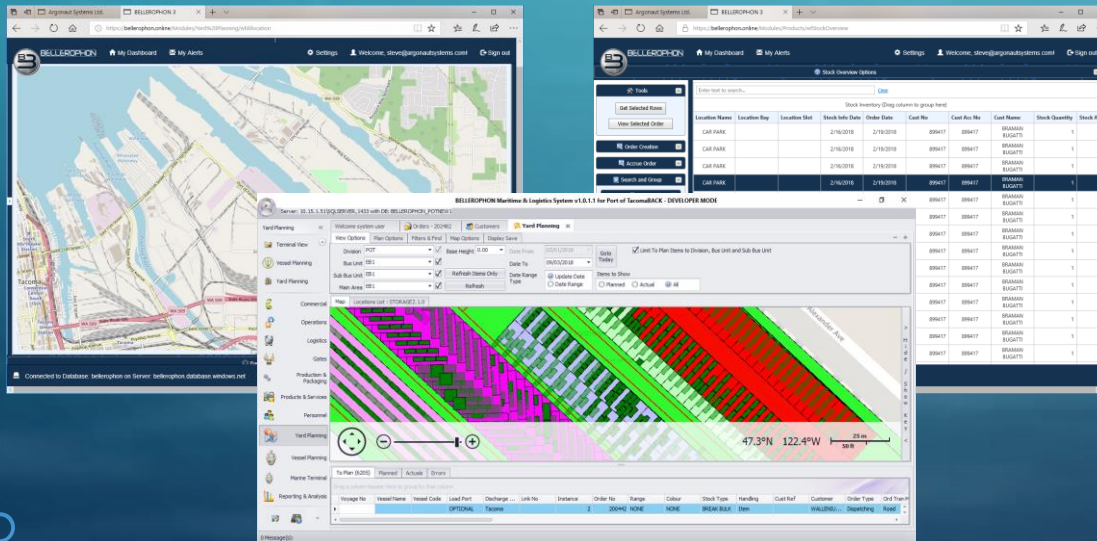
Argonaut Systems Ltd. | BELLEROPHON 3

https://bellerophon.online/Modules/Yard%20Planning/ofAllocation

BELLEROPHON | My Dashboard | My Alerts | Settings | Welcome, steve@argonautsystems.com! | Sign out

Tacoma

Connected to Database: bellerophon on Server: bellerophon.database.windows.net

Argonaut Systems Ltd. | BELLEROPHON 3

https://bellerophon.online/Modules/Products/ofStockOverview

BELLEROPHON | My Dashboard | My Alerts | Settings | Welcome, steve@argonautsystems.com! | Sign out

Stock Overview Options

Tools
Get Selected Rows
View Selected Order
Order Creation
Accrue Order
Search and Group

Enter text to search... Clear

Stock Inventory (Drag column to group here)

| Location Name | Location Bay | Location Slot | Stock Info Date | Order Date | Cust No | Cust Acc No | Cust Name | Stock Quantity | Stock A |
|---|---|---|---|---|---|---|---|---|---|
| CAR PARK | | | 2/16/2018 | 2/19/2018 | 899417 | 899417 | BRAMAN BUGATTI | 1 | |
| CAR PARK | | | 2/16/2018 | 2/19/2018 | 899417 | 899417 | BRAMAN BUGATTI | 1 | |
| CAR PARK | | | 2/16/2018 | 2/19/2018 | 899417 | 899417 | BRAMAN BUGATTI | 1 | |
| CAR PARK | | | 2/16/2018 | 2/19/2018 | 899417 | 899417 | BRAMAN BUGATTI | 1 | |

BELLEROPHON Maritime & Logistics System v1.0.1.1 for Port of TacomaBACK - DEVELOPER MODE

Server: 10.15.1.51\SQLSERVER,1433 with DB: BELLEROPHON_POTNEW

Yard Planning
Terminal View
Vessel Planning
Yard Planning
Commercial
Operations
Logistics
Gates
Production & Packaging
Products & Services
Personnel
Yard Planning
Vessel Planning
Marine Terminal
Reporting & Analysis

Welcome system user | Orders - 202462 | Customers | Yard Planning

View Options | Plan Options | Filters & Find | Map Options | Display Save

Division POT
Bus Unit
Sub Bus Unit
Main Area
Base Height 0.00
Refresh Items Only
Refresh
Date From 02/01/2018
Date To 09/03/2018
Date Range Type
Update Date
Date Range
Goto Today
Limit To Plan Items to Division, Bus Unit and Sub Bus Unit
Items to Show
Planned Actual All

Map | Locations List - STORAGE2_1.0

Alexander Ave

Hide / Show key

47.3°N 122.4°W 25 m 50 ft

To Plan (6205) | Planned | Actuals | Errors

Drag a column header here to group by that column

| Voyage No | Vessel Name | Vessel Code | Load Port | Discharge ... | Link No | Instance | Order No | Range | Colour | Stock Type | Handling | Cust Ref | Customer | Order Type | Ord Tran M |
|---|---|---|---|---|---|---|---|---|---|---|---|---|---|---|---|
| | | | OPTIONAL | Tacoma | | 2 | 200442 | NONE | NONE | BREAK BULK | Item | | WALLENIU... | Dispatching | Road |

0 Message(s)